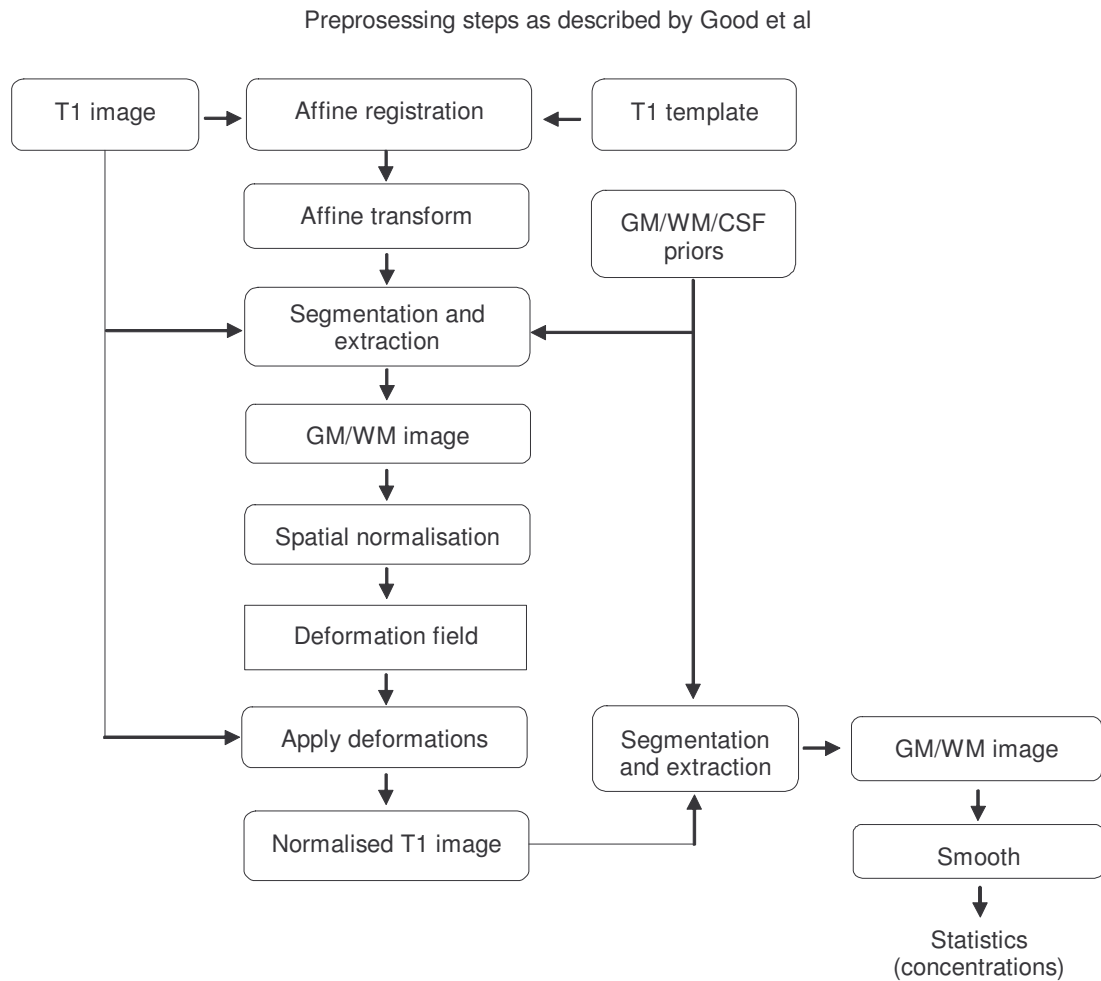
Preprosessing steps as described by Good et al

T1 image

Affine registration

T1 template

Affine transform

GM/WM/CSF priors

Segmentation and extraction

GM/WM image

Spatial normalisation

Deformation field

Apply deformations

Normalised T1 image

Segmentation and extraction

GM/WM image

Smooth

Statistics (concentrations)